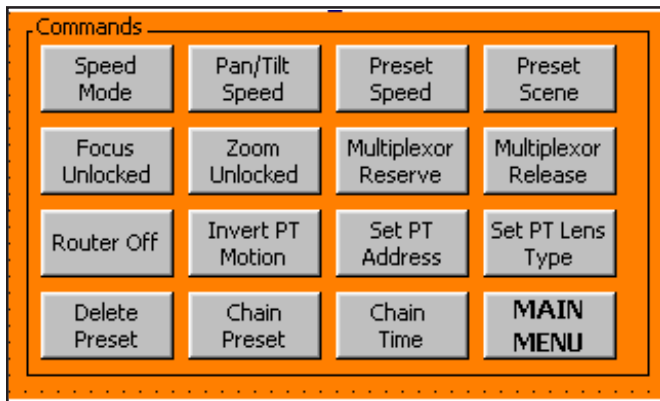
Commands

Speed Mode

Pan/Tilt Speed

Preset Speed

Preset Scene

Focus Unlocked

Zoom Unlocked

Multiplexor Reserve

Multiplexor Release

Router Off

Invert PT Motion

Set PT Address

Set PT Lens Type

Delete Preset

Chain Preset

Chain Time

MAIN MENU